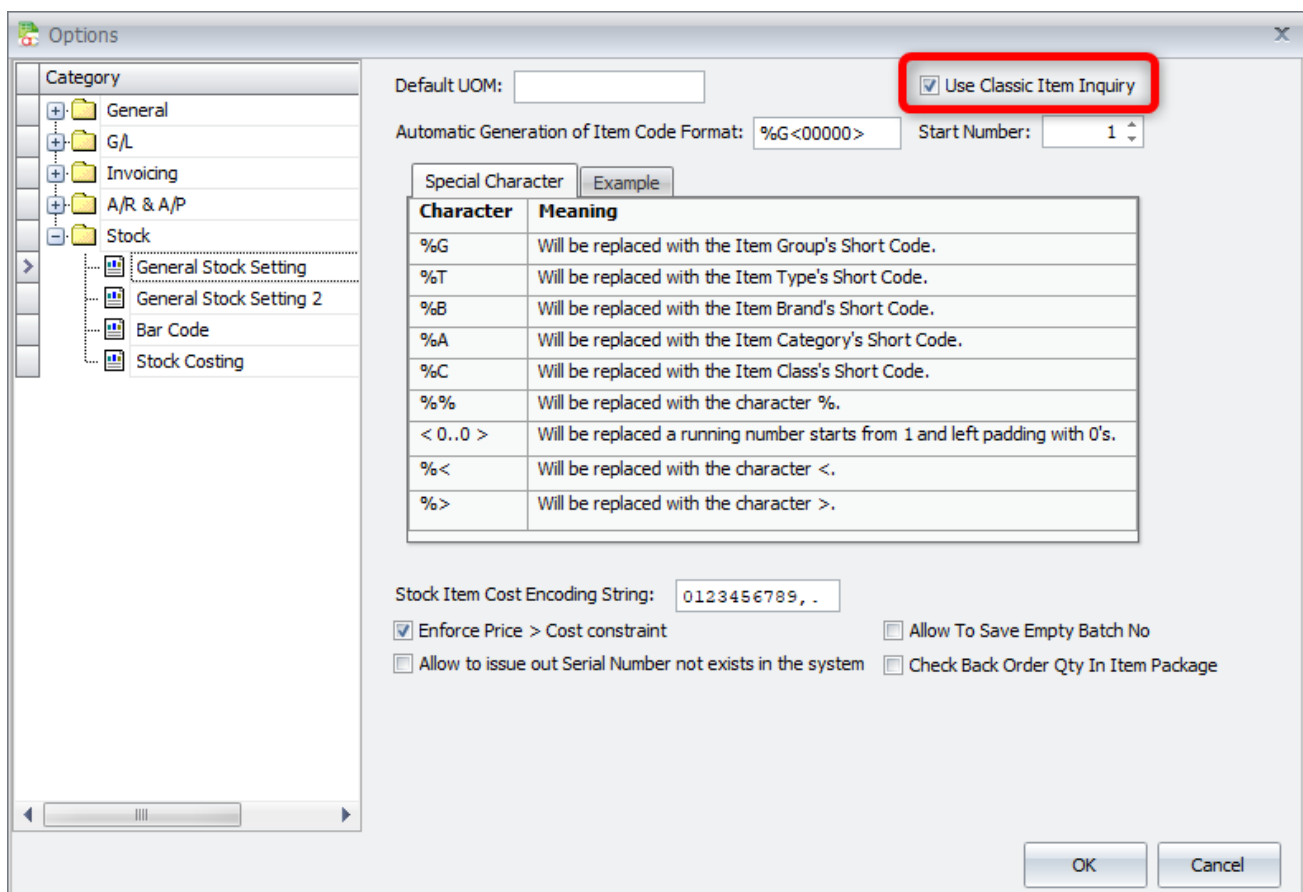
Options

Category
General
G/L
Invoicing
A/R & A/P
Stock
General Stock Setting
General Stock Setting 2
Bar Code
Stock Costing

Default UOM:
Use Classic Item Inquiry
Automatic Generation of Item Code Format: %G<00000>
Start Number: 1

Special Character
Example

| Character | Meaning |
|---|---|
| %G | Will be replaced with the Item Group's Short Code. |
| %T | Will be replaced with the Item Type's Short Code. |
| %B | Will be replaced with the Item Brand's Short Code. |
| %A | Will be replaced with the Item Category's Short Code. |
| %C | Will be replaced with the Item Class's Short Code. |
| %% | Will be replaced with the character %. |
| < 0..0 > | Will be replaced a running number starts from 1 and left padding with 0's. |
| %< | Will be replaced with the character <. |
| %> | Will be replaced with the character >. |

Stock Item Cost Encoding String: 0123456789,.
Enforce Price > Cost constraint
Allow To Save Empty Batch No
Allow to issue out Serial Number not exists in the system
Check Back Order Qty In Item Package

OK
Cancel